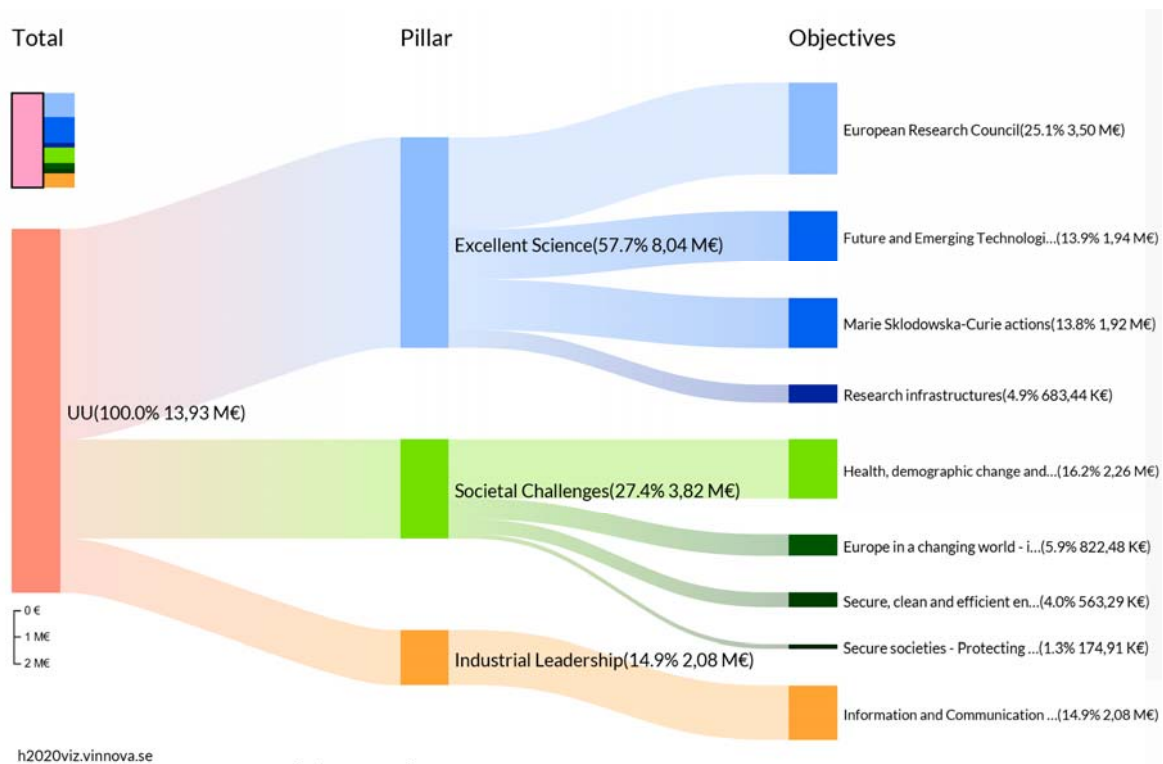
Total

Pillar

Objectives

UU(100.0% 13,93 M€)

0 €
1 M€
2 M€

Excellent Science(57.7% 8,04 M€)

Societal Challenges(27.4% 3,82 M€)

Industrial Leadership(14.9% 2,08 M€)

European Research Council(25.1% 3,50 M€)

Future and Emerging Technologi…(13.9% 1,94 M€)

Marie Sklodowska-Curie actions(13.8% 1,92 M€)

Research infrastructures(4.9% 683,44 K€)

Health, demographic change and…(16.2% 2,26 M€)

Europe in a changing world - i…(5.9% 822,48 K€)

Secure, clean and efficient en…(4.0% 563,29 K€)

Secure societies - Protecting …(1.3% 174,91 K€)

Information and Communication …(14.9% 2,08 M€)

h2020viz.vinnova.se